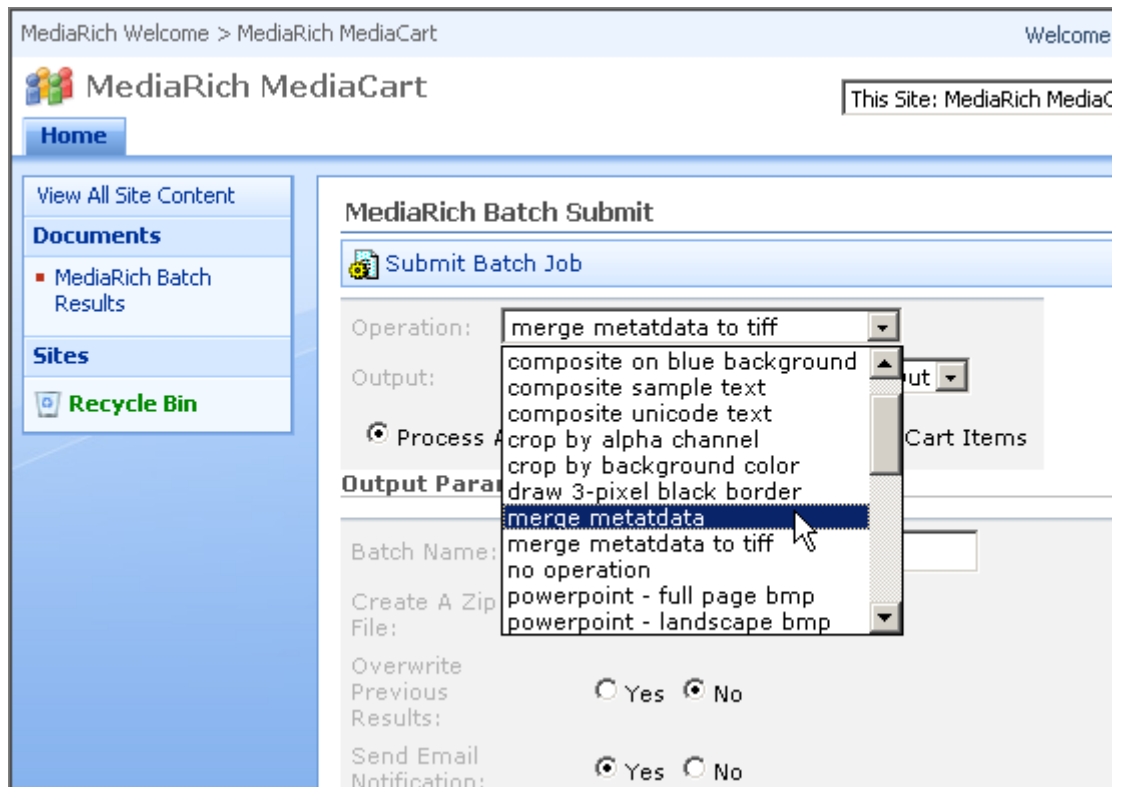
MediaRich Welcome > MediaRich MediaCart

Welcome

MediaRich MediaCart

This Site: MediaRich MediaC

Home

View All Site Content

Documents

MediaRich Batch Results

Sites

Recycle Bin

MediaRich Batch Submit

Submit Batch Job

Operation: merge metatdata to tiff

Output: ut

Process A

Cart Items

Output Para

composite on blue background
composite sample text
composite unicode text
crop by alpha channel
crop by background color
draw 3-pixel black border
merge metatdata
merge metatdata to tiff
no operation
powerpoint - full page bmp
powerpoint - landscape bmp

Batch Name:

Create A Zip File:

Overwrite Previous Results: Yes No

Send Email Notification: Yes No